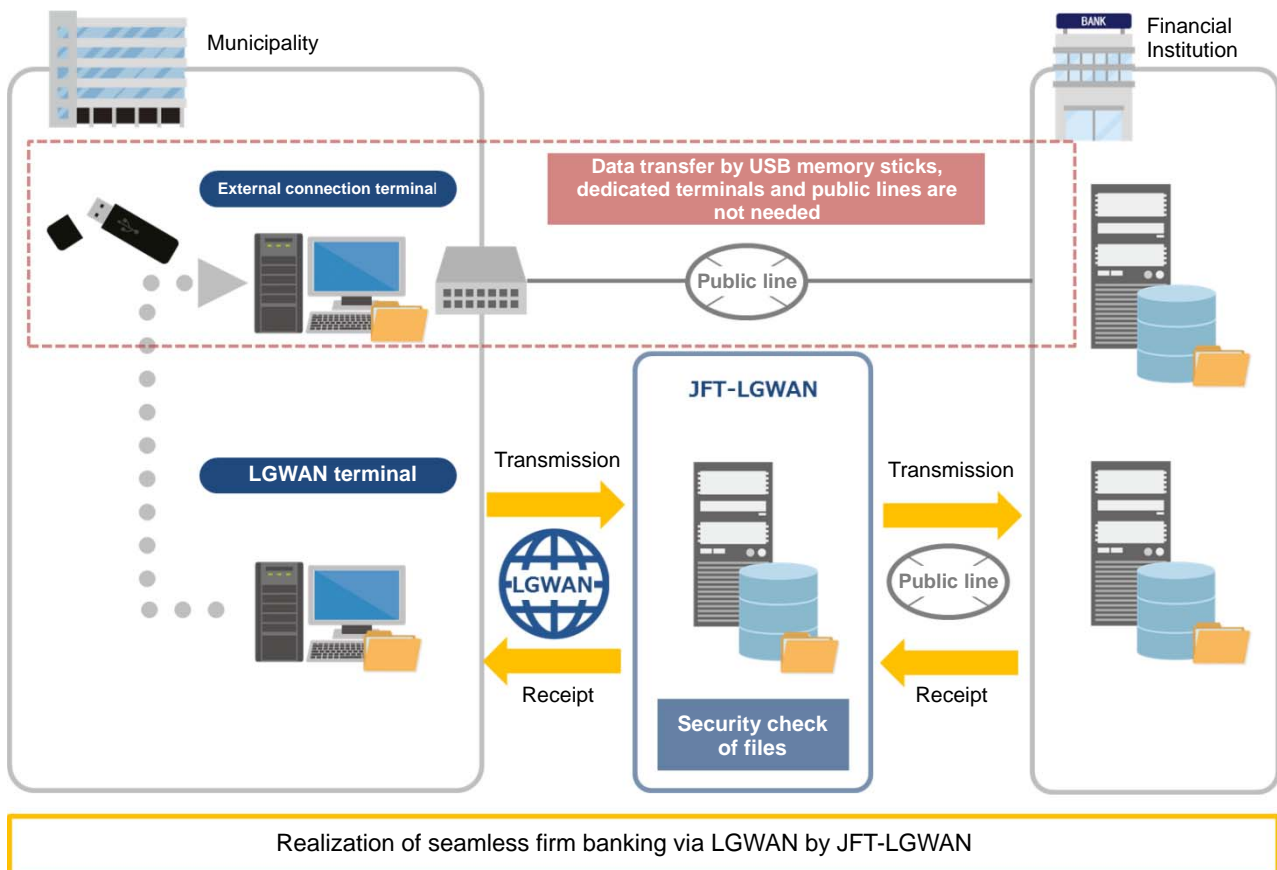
Municipality

BANK

Financial Institution

External connection terminal

Data transfer by USB memory sticks, dedicated terminals and public lines are not needed

Public line

JFT-LGWAN

LGWAN terminal

Transmission

Transmission

LGWAN

Public line

Receipt

Receipt

Security check of files

Realization of seamless firm banking via LGWAN by JFT-LGWAN